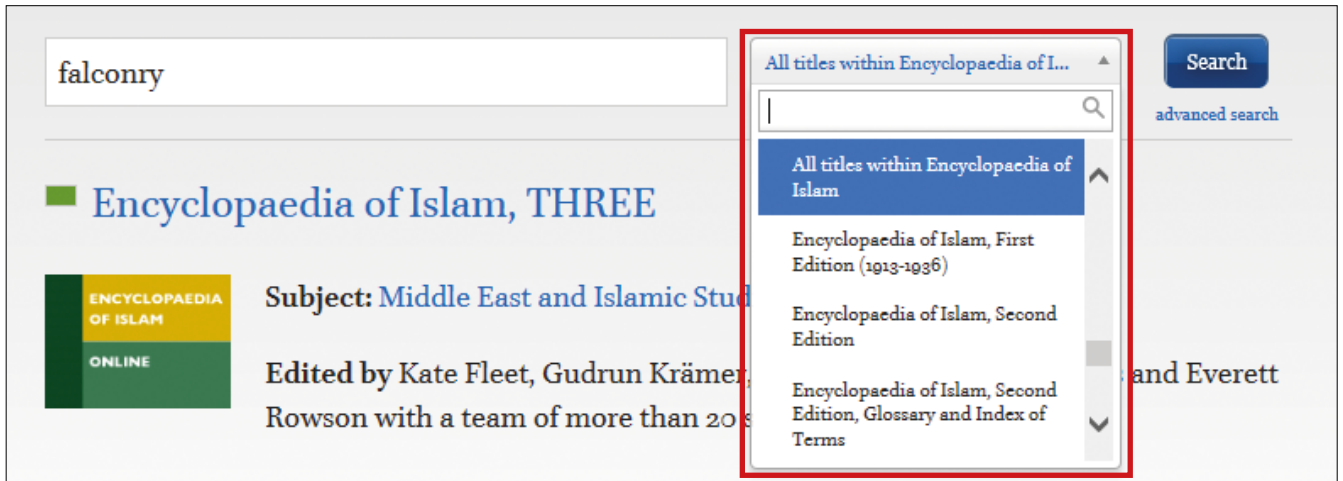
falconry

All titles within Encyclopaedia of I...

Search

advanced search

All titles within Encyclopaedia of Islam

Encyclopaedia of Islam, First Edition (1913-1936)

Encyclopaedia of Islam, Second Edition

Encyclopaedia of Islam, Second Edition, Glossary and Index of Terms

Encyclopaedia of Islam, THREE

ENCYCLOPAEDIA OF ISLAM

ONLINE

Subject: Middle East and Islamic Stud

Edited by Kate Fleet, Gudrun Krämer, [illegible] and Everett Rowson with a team of more than 20 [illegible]